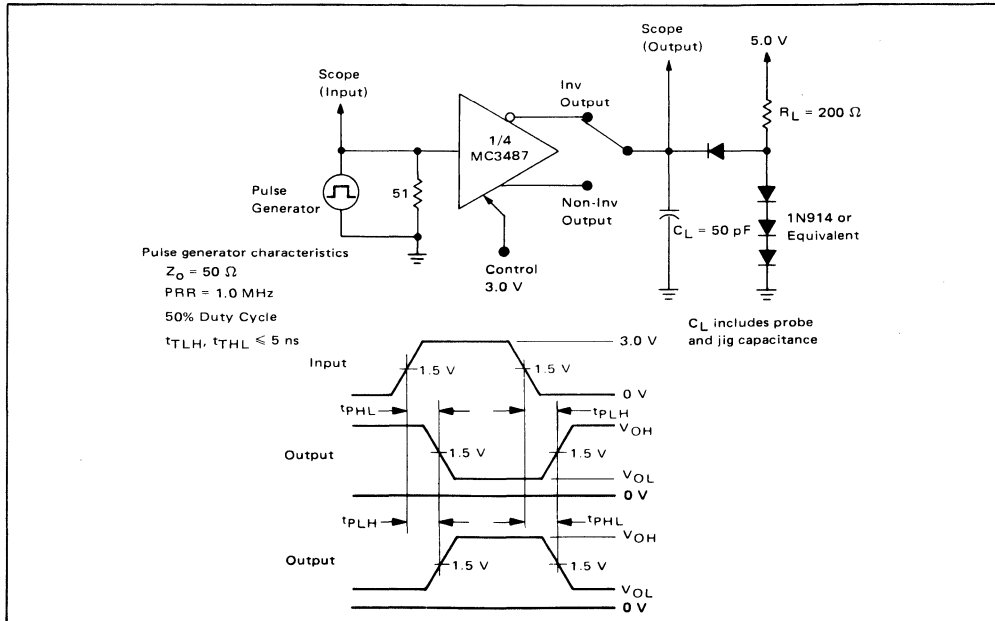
Scope (Output)

5.0 V

Scope (Input)

Inv Output

$R_L = 200\ \Omega$

1/4 MC3487

Pulse Generator

51

Non-Inv Output

$C_L = 50$ pF

1N914 or Equivalent

Pulse generator characteristics

$Z_o = 50\ \Omega$

PRR = 1.0 MHz

50% Duty Cycle

$t_{TLH}$, $t_{THL} \leqslant 5$ ns

Control 3.0 V

$C_L$ includes probe and jig capacitance

Input

1.5 V

1.5 V

3.0 V

0 V

$t_{PHL}$

$t_{PLH}$

Output

1.5 V

1.5 V

$V_{OH}$

$V_{OL}$

0 V

$t_{PLH}$

$t_{PHL}$

Output

1.5 V

1.5 V

$V_{OH}$

$V_{OL}$

0 V